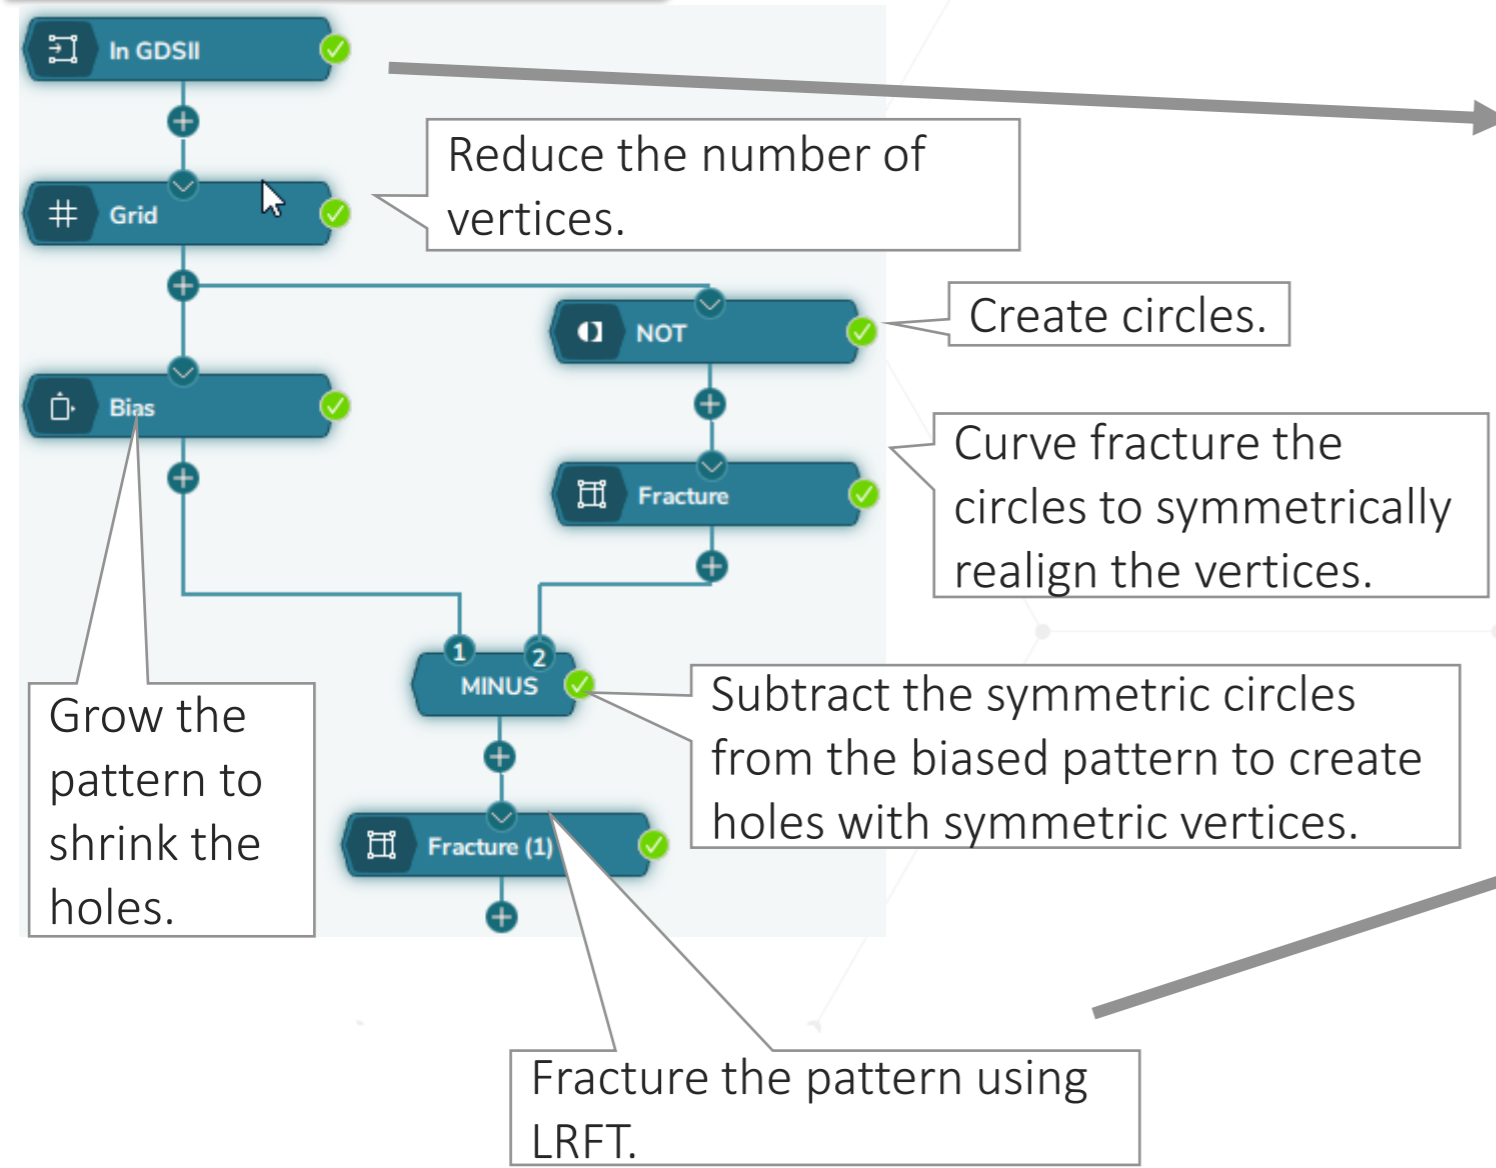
In GDSII

Reduce the number of vertices.

Grid

NOT

Create circles.

Bias

Curve fracture the circles to symmetrically realign the vertices.

Fracture

1

2

MINUS

Subtract the symmetric circles from the biased pattern to create holes with symmetric vertices.

Grow the pattern to shrink the holes.

Fracture (1)

Fracture the pattern using LRFT.